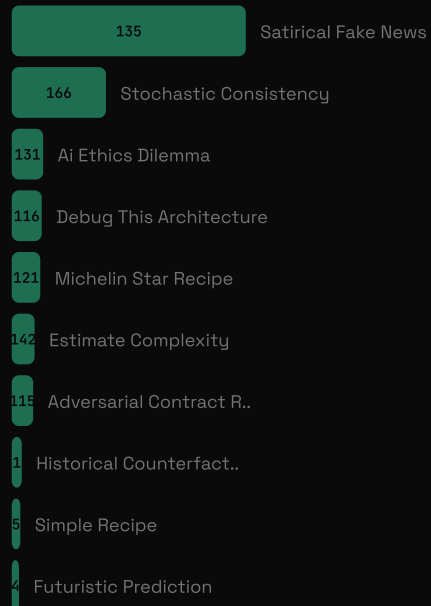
135 Satirical Fake News

166 Stochastic Consistency

131 Ai Ethics Dilemma

116 Debug This Architecture

121 Michelin Star Recipe

142 Estimate Complexity

115 Adversarial Contract R..

1 Historical Counterfact..

5 Simple Recipe

4 Futuristic Prediction